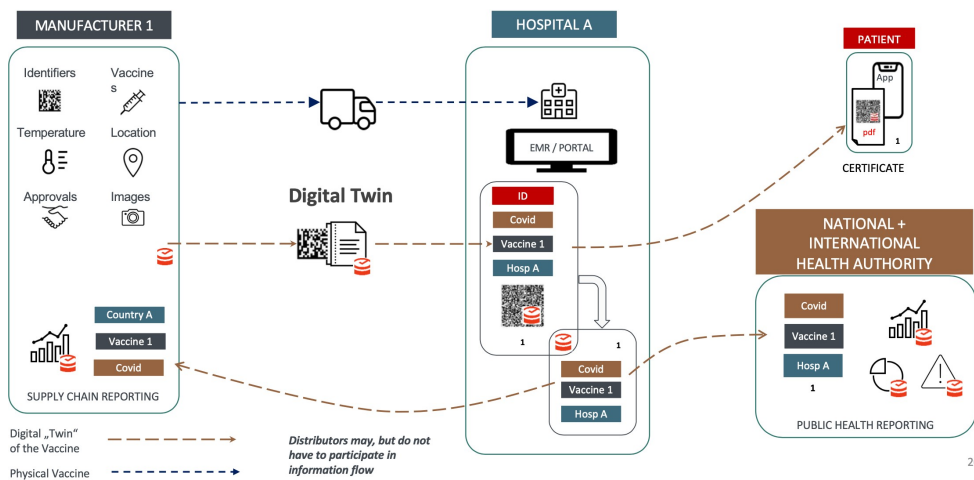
MANUFACTURER 1

Identifiers

Vaccines

Temperature

Location

Approvals

Images

Country A

Vaccine 1

Covid

SUPPLY CHAIN REPORTING

Digital Twin

HOSPITAL A

EMR / PORTAL

ID

Covid

Vaccine 1

Hosp A

1

1

Covid

Vaccine 1

Hosp A

PATIENT

App

pdf

1

CERTIFICATE

NATIONAL + INTERNATIONAL HEALTH AUTHORITY

Covid

Vaccine 1

Hosp A

1

PUBLIC HEALTH REPORTING

Digital „Twin" of the Vaccine

Physical Vaccine

Distributors may, but do not have to participate in information flow

2